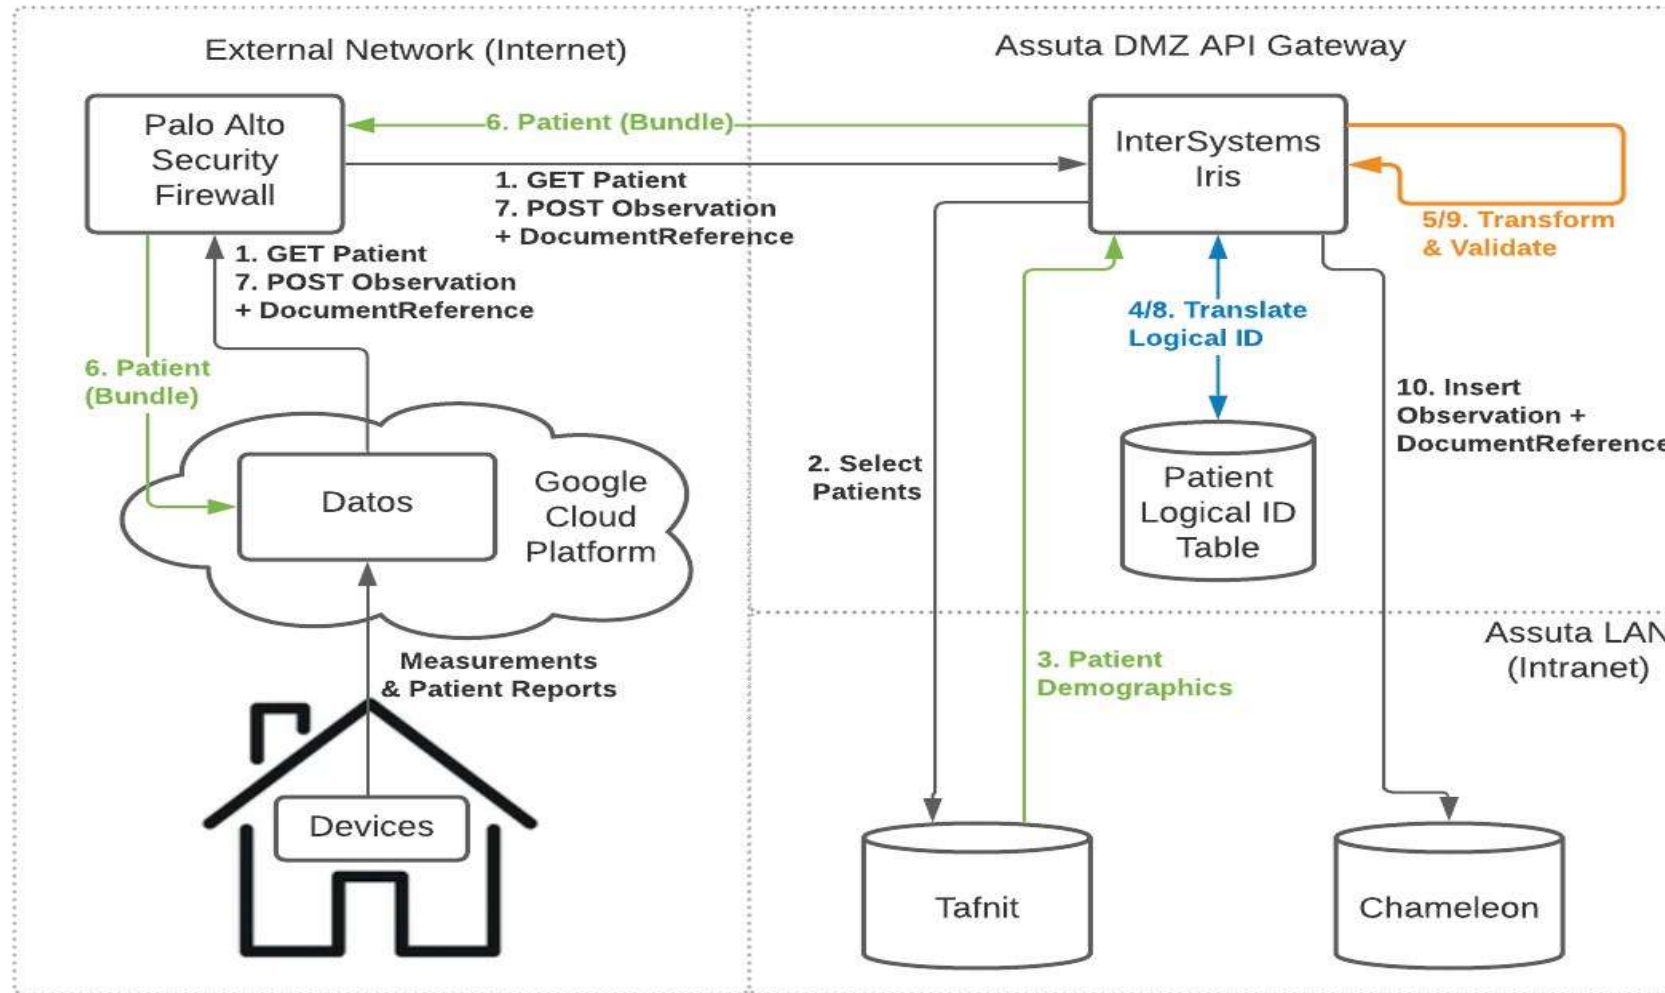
External Network (Internet)

Assuta DMZ API Gateway

Palo Alto Security Firewall

6. Patient (Bundle)

InterSystems Iris

1. GET Patient
7. POST Observation
+ DocumentReference

1. GET Patient
7. POST Observation
+ DocumentReference

5/9. Transform
& Validate

4/8. Translate
Logical ID

6. Patient
(Bundle)

10. Insert
Observation +
DocumentReference

2. Select
Patients

Datos

Google Cloud Platform

Patient Logical ID Table

Assuta LAN
(Intranet)

Measurements
& Patient Reports

3. Patient
Demographics

Devices

Tafnit

Chameleon